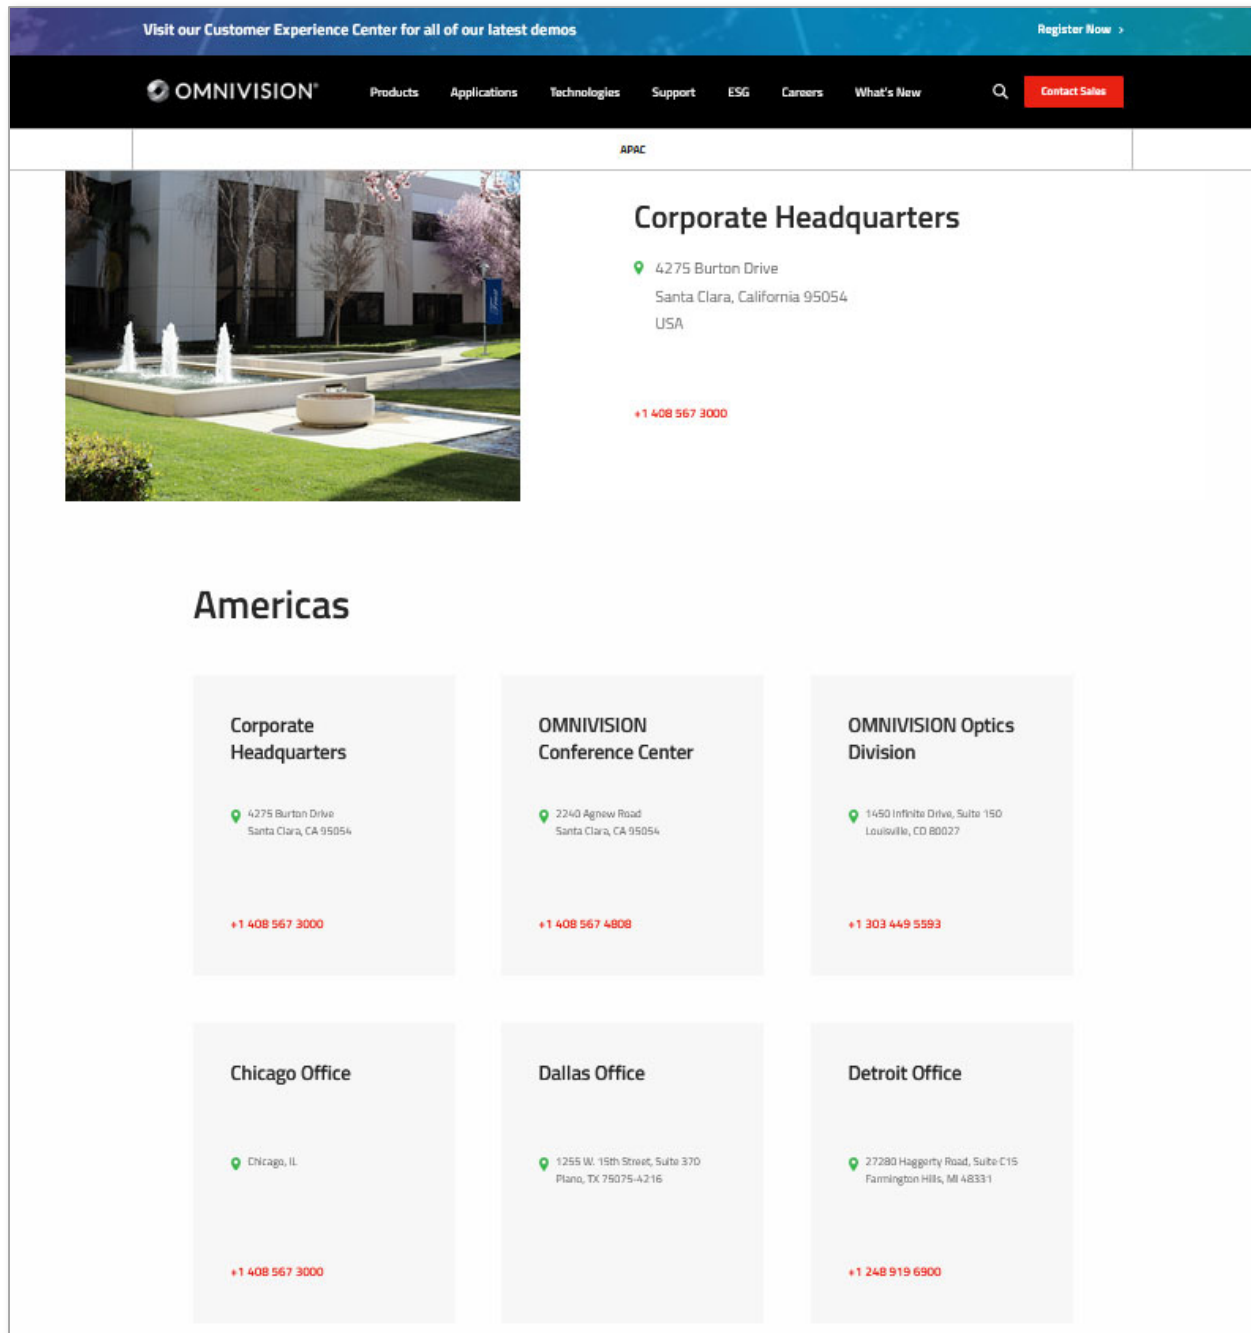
Visit our Customer Experience Center for all of our latest demos

Register Now >

OMNIVISION®

Products Applications Technologies Support ESG Careers What's New

Contact Sales

APAC

Corporate Headquarters

4275 Burton Drive
Santa Clara, California 95054
USA

+1 408 567 3000

Americas

Corporate Headquarters

4275 Burton Drive
Santa Clara, CA 95054

+1 408 567 3000

OMNIVISION Conference Center

2240 Agnew Road
Santa Clara, CA 95054

+1 408 567 4808

OMNIVISION Optics Division

1450 Infinite Drive, Suite 150
Louisville, CO 80027

+1 303 449 5593

Chicago Office

Chicago, IL

+1 408 567 3000

Dallas Office

1255 W. 15th Street, Suite 370
Plano, TX 75075-4216

Detroit Office

27280 Haggerty Road, Suite C15
Farmington Hills, MI 48331

+1 248 919 6900